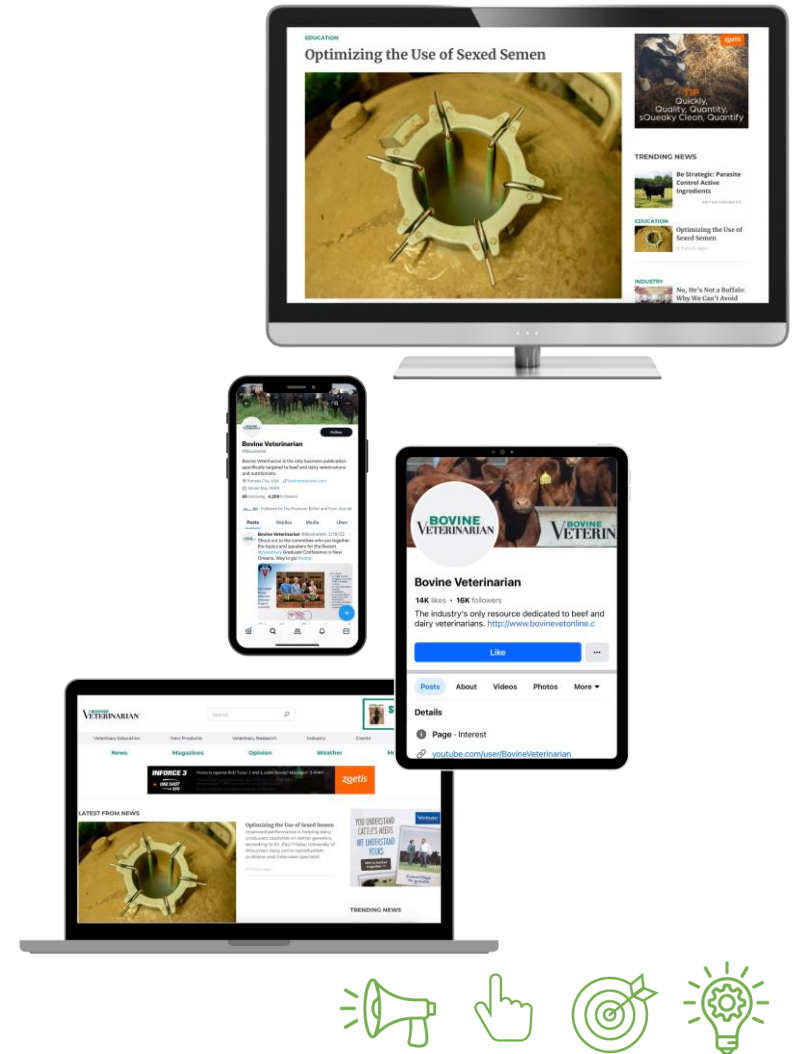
EDUCATION

Optimizing the Use of Sexed Semen

zoetis

TIP
Quickly, Quality, Quantity, sQueaky Clean, Quantify

TRENDING NEWS

Be Strategic: Parasite Control Active Ingredients

EDUCATION

Optimizing the Use of Sexed Semen

INDUSTRY

No, He's Not a Buffalo: Why We Can't Avoid

Bovine Veterinarian
@BovineVet

Follow

Bovine Veterinarian is the only business publication specifically targeted to beef and dairy veterinarians and nutritionists.

Posts Replies Media Likes

Bovine Veterinarian

BOVINE VETERINARIAN

Bovine Veterinarian

14K likes • 16K followers

The industry's only resource dedicated to beef and dairy veterinarians. http://www.bovinevetonline.c

Like

Posts About Videos Photos More

Details

Page · Interest

youtube.com/user/BovineVeterinarian

VETERINARIAN

Search

Veterinary Education New Products Veterinary Research Industry Events

News Magazines Opinion Weather

INFORCE 3

zoetis

LATEST FROM NEWS

Optimizing the Use of Sexed Semen

YOU UNDERSTAND CATTLE'S NEEDS
WE UNDERSTAND YOURS

TRENDING NEWS